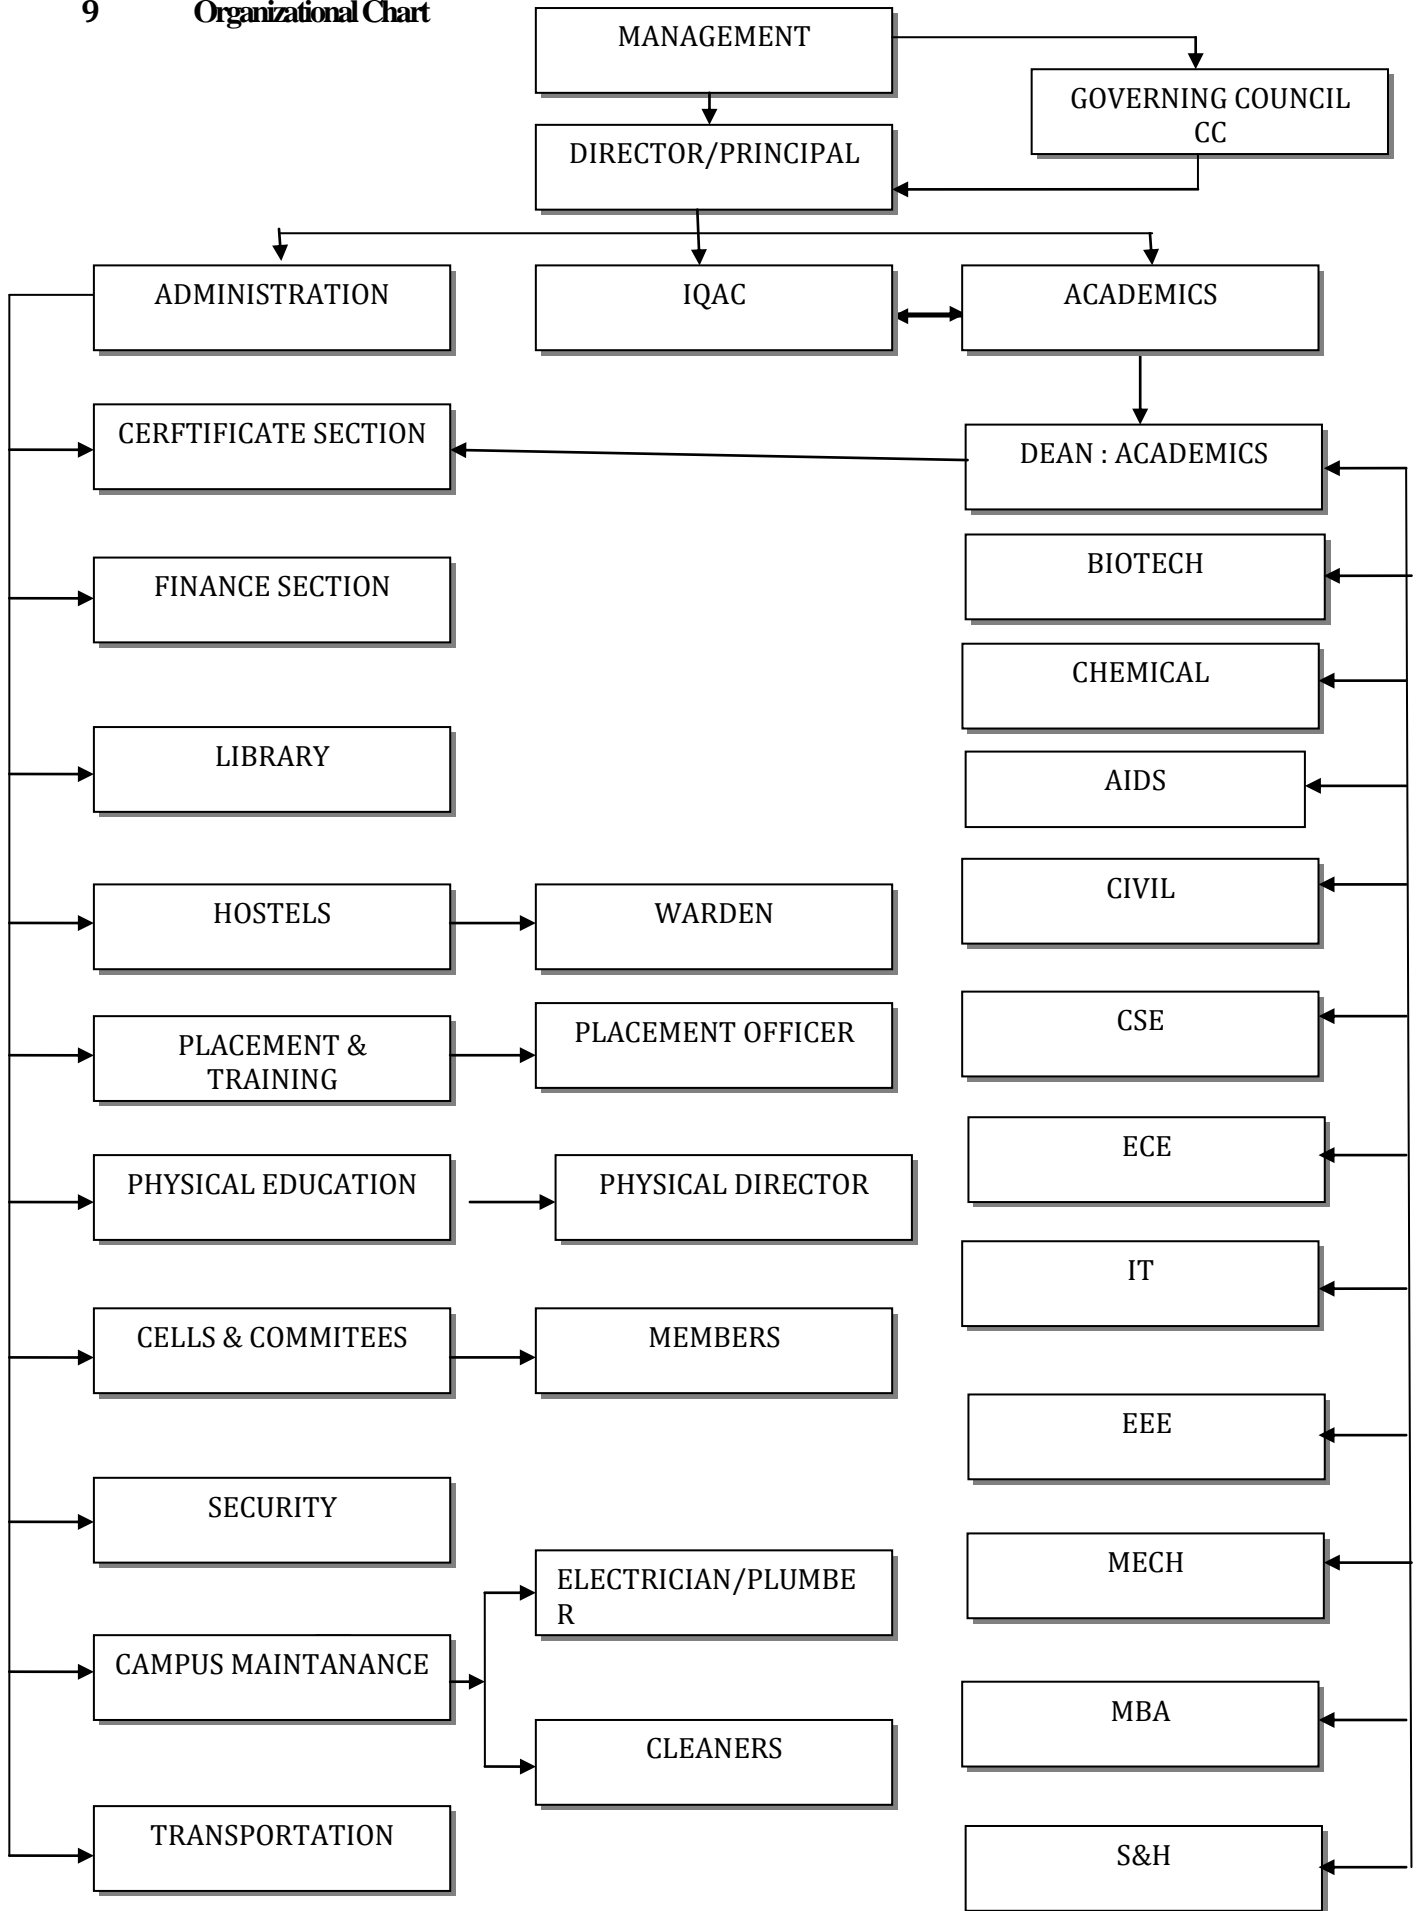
9 Organizational Chart

MANAGEMENT

GOVERNING COUNCIL CC

DIRECTOR/PRINCIPAL

ADMINISTRATION

IQAC

ACADEMICS

CERFTIFICATE SECTION

DEAN : ACADEMICS

BIOTECH

FINANCE SECTION

CHEMICAL

LIBRARY

AIDS

CIVIL

HOSTELS

WARDEN

CSE

PLACEMENT & TRAINING

PLACEMENT OFFICER

ECE

PHYSICAL EDUCATION

PHYSICAL DIRECTOR

IT

CELLS & COMMITEES

MEMBERS

EEE

SECURITY

MECH

ELECTRICIAN/PLUMBER

CAMPUS MAINTANANCE

MBA

CLEANERS

TRANSPORTATION

S&H